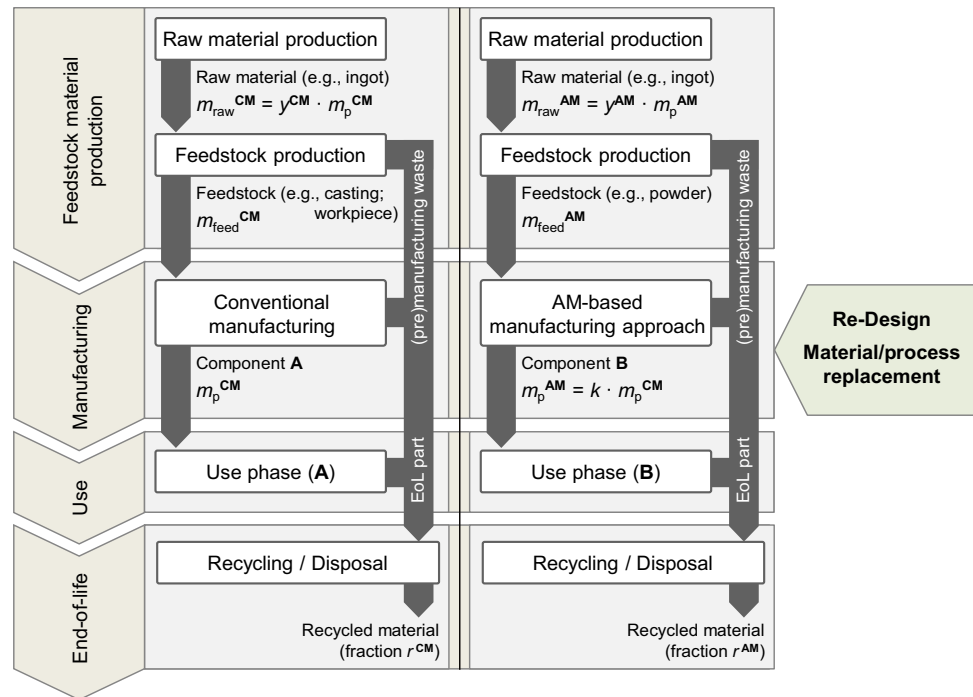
Feedstock material production

Manufacturing

Use

End-of-life

Raw material production

Raw material (e.g., ingot)
$m_{raw}^{CM} = y^{CM} \cdot m_p^{CM}$

Feedstock production

(pre)manufacturing waste

Feedstock (e.g., casting; workpiece)
$m_{feed}^{CM}$

Conventional manufacturing

Component **A**
$m_p^{CM}$

Use phase (**A**)

EoL part

Recycling / Disposal

Recycled material (fraction $r^{CM}$)

Raw material production

Raw material (e.g., ingot)
$m_{raw}^{AM} = y^{AM} \cdot m_p^{AM}$

Feedstock production

(pre)manufacturing waste

Feedstock (e.g., powder)
$m_{feed}^{AM}$

AM-based manufacturing approach

Component **B**
$m_p^{AM} = k \cdot m_p^{CM}$

Use phase (**B**)

EoL part

Recycling / Disposal

Recycled material (fraction $r^{AM}$)

**Re-Design**
**Material/process replacement**